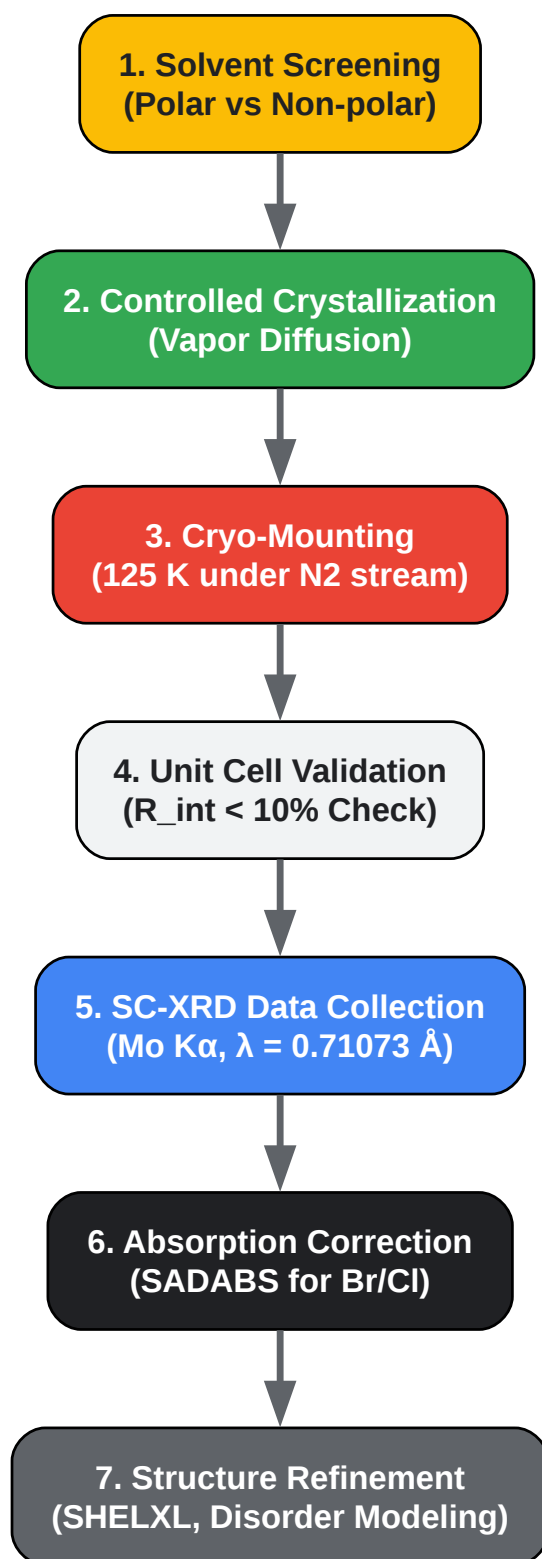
1. Solvent Screening
(Polar vs Non-polar)

2. Controlled Crystallization
(Vapor Diffusion)

3. Cryo-Mounting
(125 K under N2 stream)

4. Unit Cell Validation
(R_int < 10% Check)

5. SC-XRD Data Collection
(Mo Kα, λ = 0.71073 Å)

6. Absorption Correction
(SADABS for Br/Cl)

7. Structure Refinement
(SHELXL, Disorder Modeling)